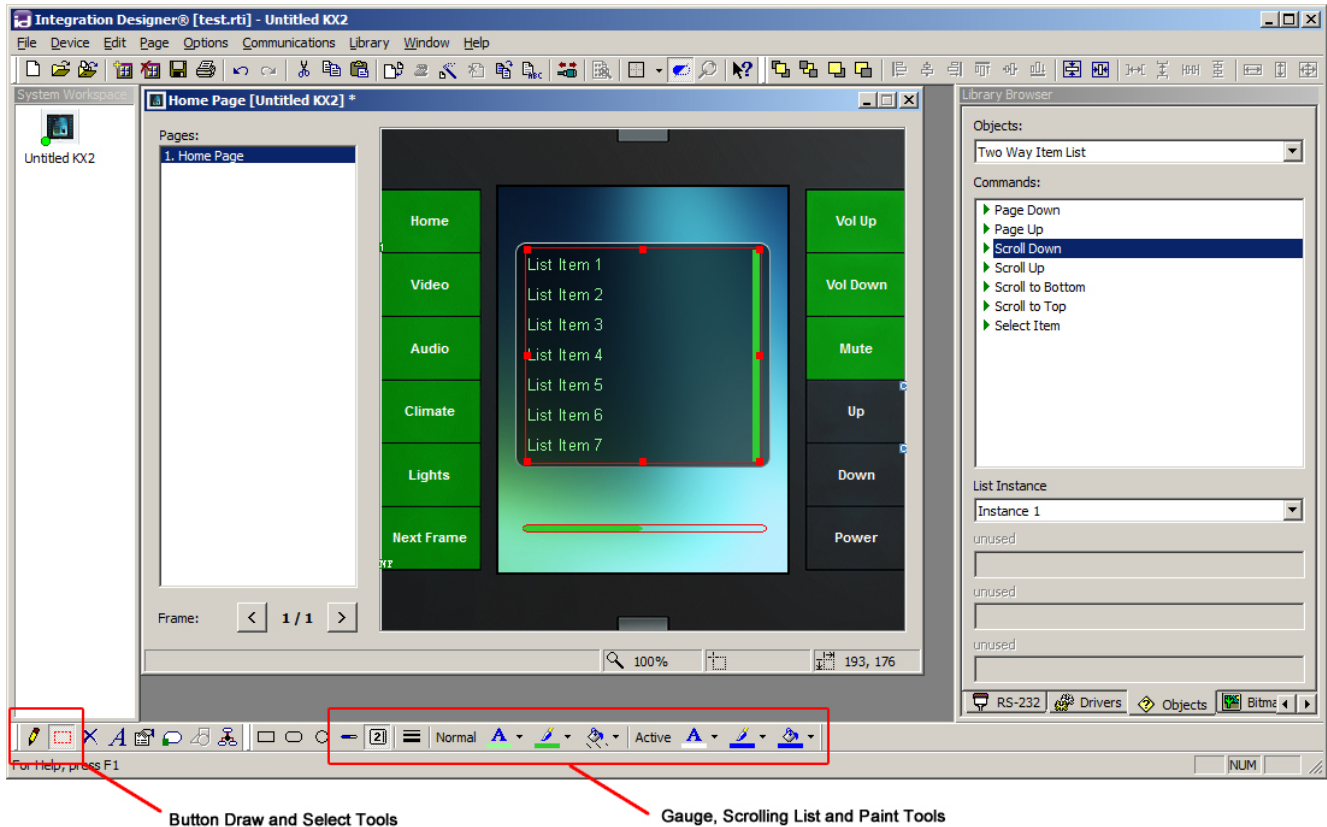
Integration Designer® [test.rti] - Untitled KX2

File Device Edit Page Options Communications Library Window Help

System Workspace

Untitled KX2

Home Page [Untitled KX2] *

Pages:

1. Home Page

Frame: 1 / 1

Home
Video
Audio
Climate
Lights
Next Frame

List Item 1
List Item 2
List Item 3
List Item 4
List Item 5
List Item 6
List Item 7

Vol Up
Vol Down
Mute
Up
Down
Power

100%
193, 176

Library Browser

Objects:

Two Way Item List

Commands:

Page Down
Page Up
Scroll Down
Scroll Up
Scroll to Bottom
Scroll to Top
Select Item

List Instance

Instance 1

unused

unused

unused

RS-232 Drivers Objects Bitma

Normal Active

For Help, press F1

NUM

Button Draw and Select Tools

Gauge, Scrolling List and Paint Tools